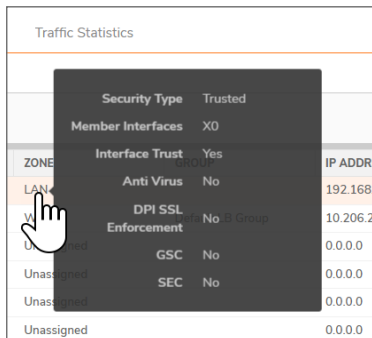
Traffic Statistics

Security Type Trusted
Member Interfaces X0
Interface Trust Yes
Anti Virus No
DPI SSL Enforcement No
GSC No
SEC No

| ZONE | GROUP | IP ADDR |
|---|---|---|
| LAN | | 192.168 |
| W | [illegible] Group | 10.206.2 |
| Unassigned | | 0.0.0.0 |
| Unassigned | | 0.0.0.0 |
| Unassigned | | 0.0.0.0 |
| Unassigned | | 0.0.0.0 |